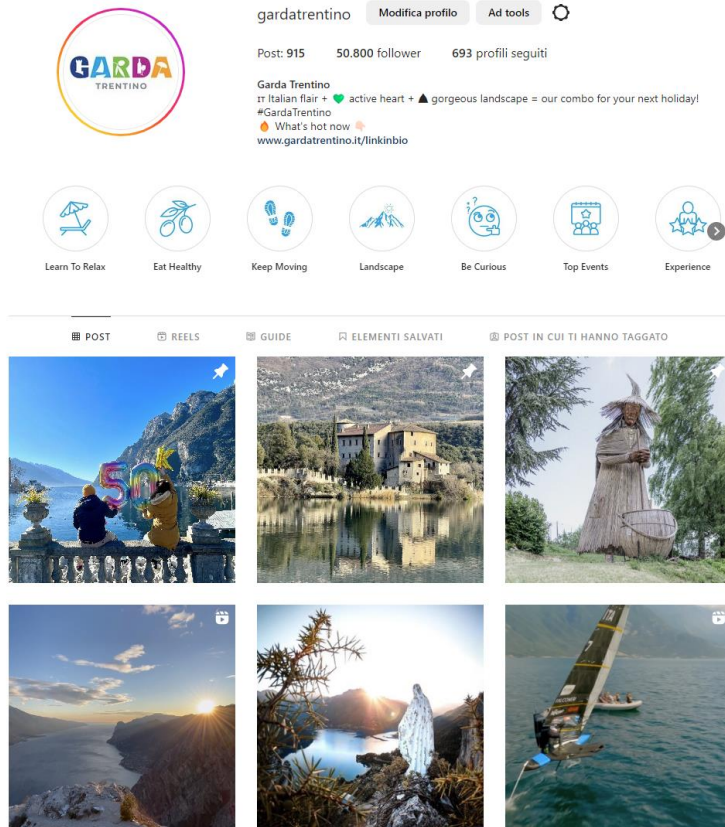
GARDA
TRENTINO

gardatrentino Modifica profilo Ad tools

Post: 915 50.800 follower 693 profili seguiti

Garda Trentino
IT Italian flair + 💚 active heart + ▲ gorgeous landscape = our combo for your next holiday!
#GardaTrentino
🔥 What's hot now 👇
www.gardatrentino.it/linkinbio

Learn To Relax
Eat Healthy
Keep Moving
Landscape
Be Curious
Top Events
Experience

POST REELS GUIDE ELEMENTI SALVATI POST IN CUI TI HANNO TAGGATO

50K